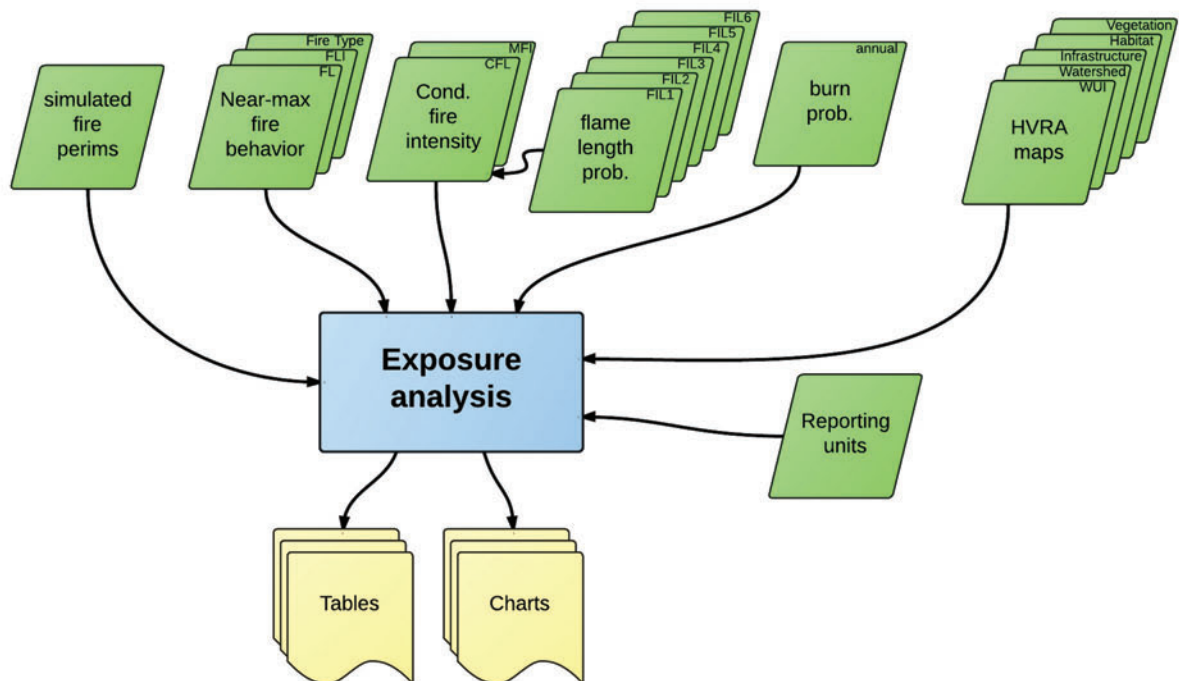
simulated fire perims

Fire Type
FLI
FL
Near-max fire behavior

MFI
CFL
Cond. fire intensity

FIL6
FIL5
FIL4
FIL3
FIL2
FIL1
flame length prob.

annual
burn prob.

Vegetation
Habitat
Infrastructure
Watershed
WUI
HVRA maps

Exposure analysis

Reporting units

Tables

Charts